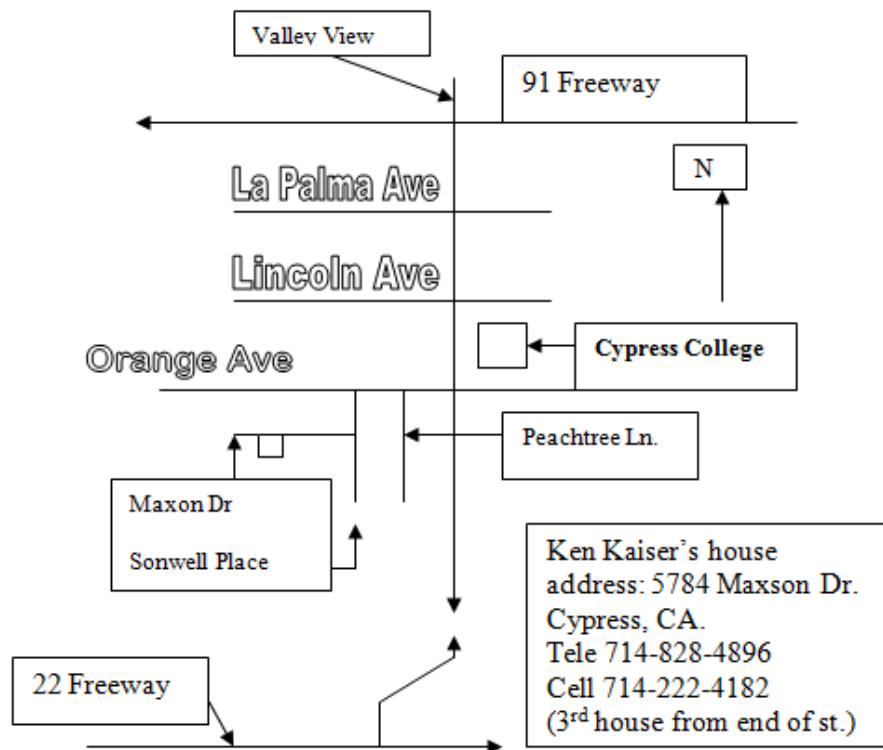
Valley View

91 Freeway

N

La Palma Ave

Lincoln Ave

Orange Ave

Cypress College

Peachtree Ln.

Maxon Dr

Sonwell Place

Ken Kaiser's house address: 5784 Maxson Dr. Cypress, CA.
Tele 714-828-4896
Cell 714-222-4182
(3$^{rd}$ house from end of st.)

22 Freeway